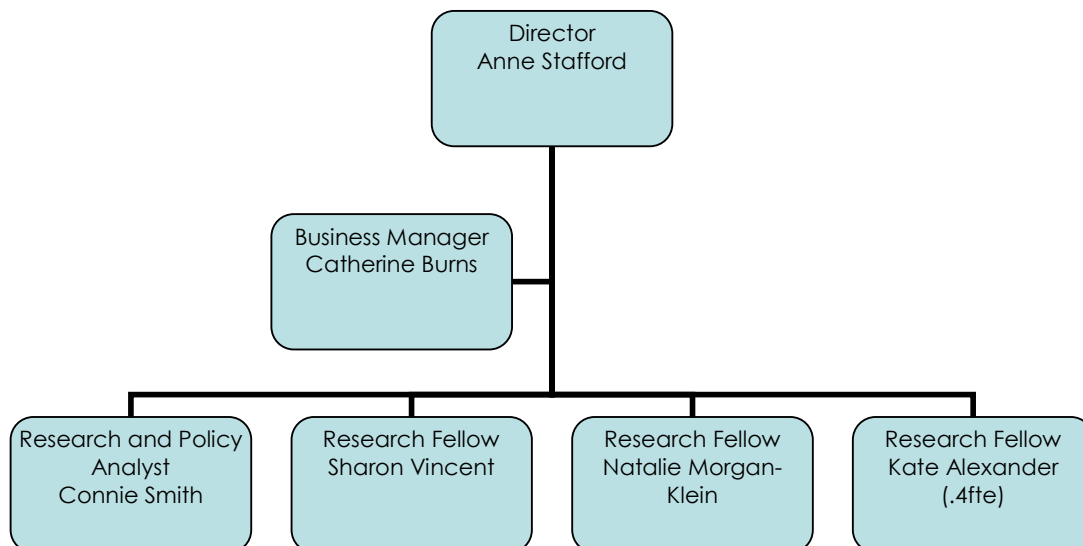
Director
Anne Stafford

Business Manager
Catherine Burns

Research and Policy Analyst
Connie Smith

Research Fellow
Sharon Vincent

Research Fellow
Natalie Morgan-Klein

Research Fellow
Kate Alexander
(.4fte)